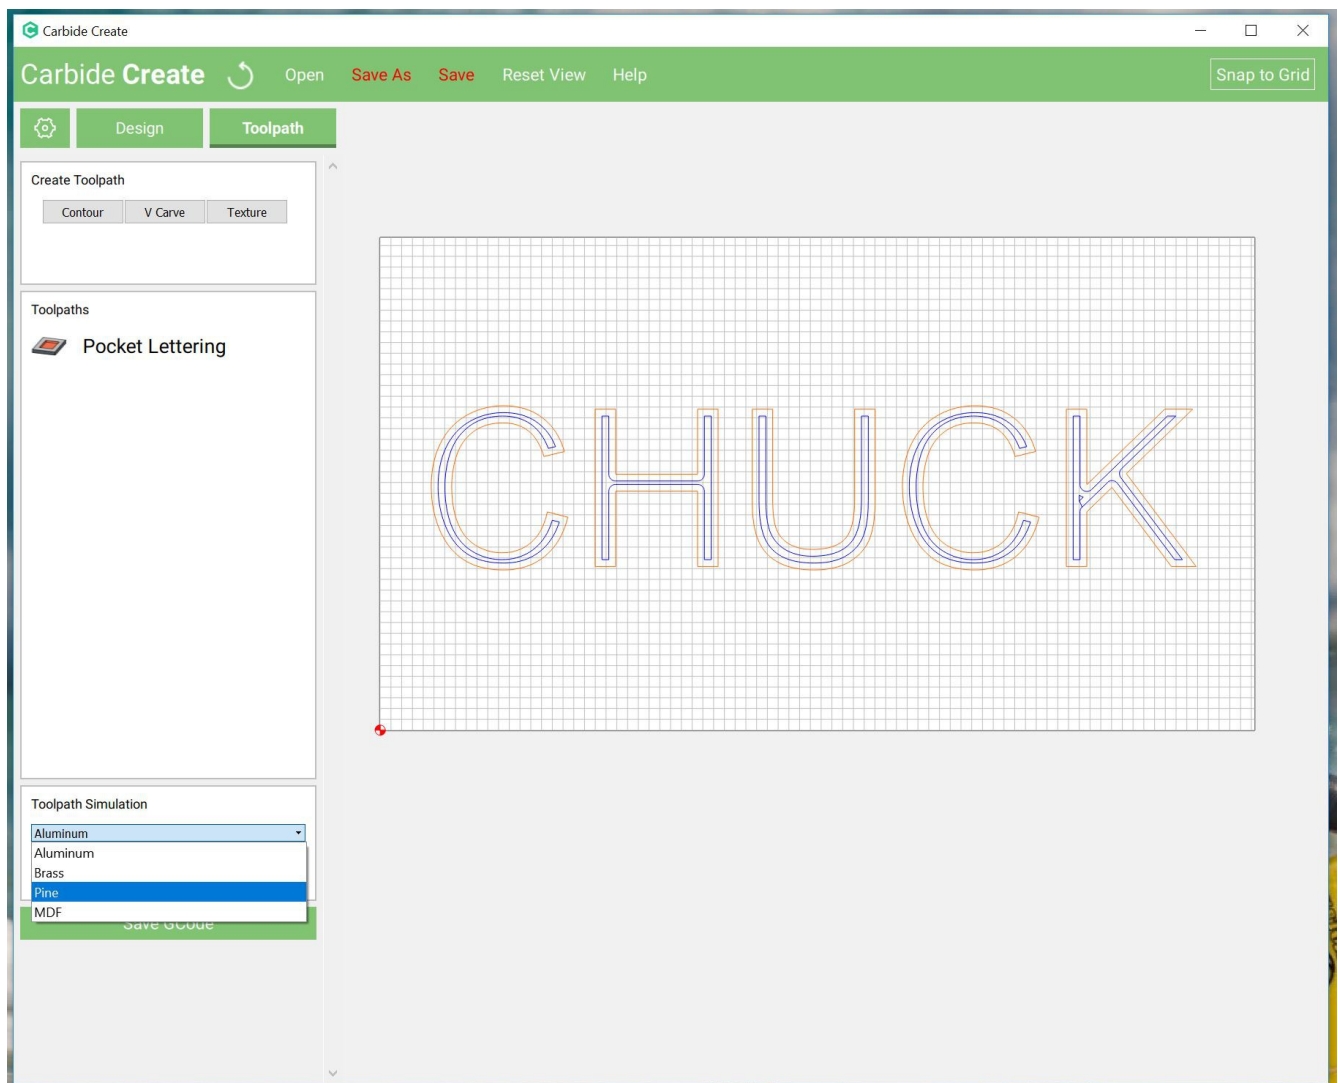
Carbide Create

Carbide Create Open Save As Save Reset View Help

Snap to Grid

Design Toolpath

Create Toolpath

Contour V Carve Texture

Toolpaths

Pocket Lettering

Toolpath Simulation

Aluminum

Aluminum
Brass
Pine
MDF

Save GCode

CHUCK